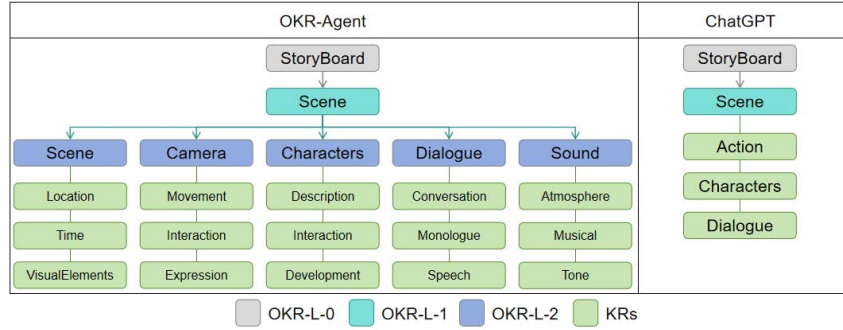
OKR-Agent

StoryBoard

Scene

Scene
Location
Time
VisualElements

Camera
Movement
Interaction
Expression

Characters
Description
Interaction
Development

Dialogue
Conversation
Monologue
Speech

Sound
Atmosphere
Musical
Tone

ChatGPT

StoryBoard

Scene

Action

Characters

Dialogue

OKR-L-0 OKR-L-1 OKR-L-2 KRs